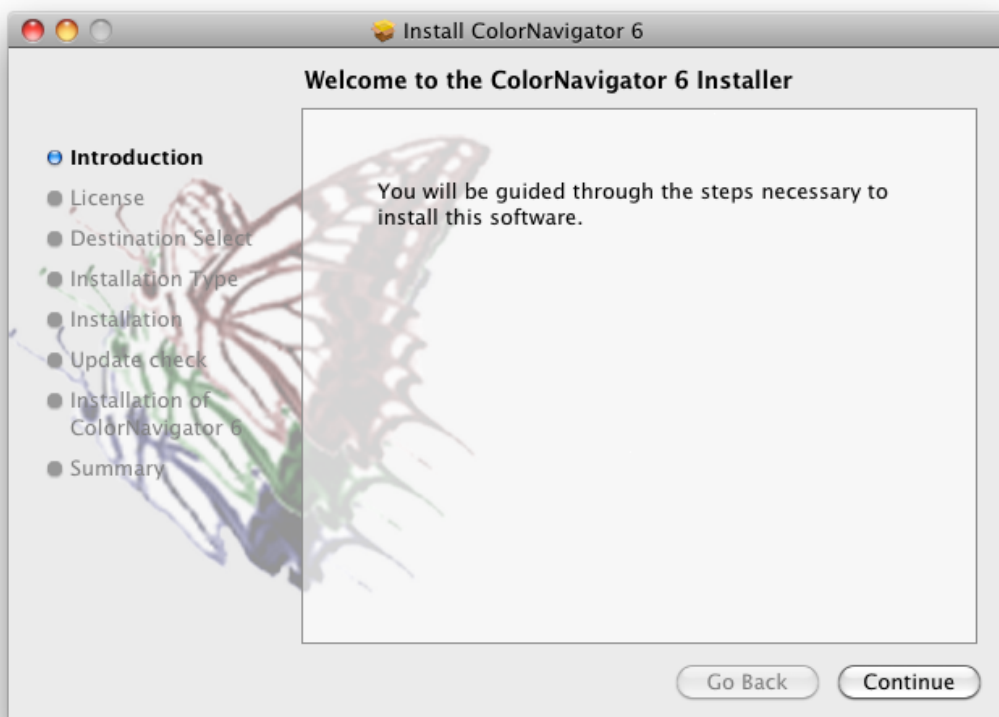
Install ColorNavigator 6

Welcome to the ColorNavigator 6 Installer

Introduction
License
Destination Select
Installation Type
Installation
Update check
Installation of ColorNavigator 6
Summary

You will be guided through the steps necessary to install this software.

Go Back
Continue